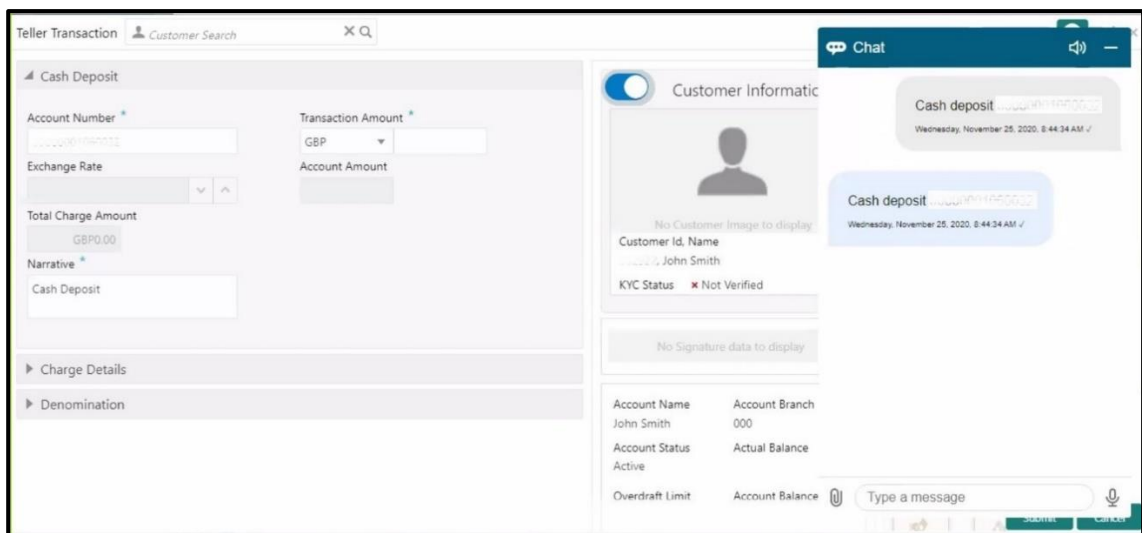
Teller Transaction Customer Search

Cash Deposit

Account Number *
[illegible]

Transaction Amount *
GBP

Exchange Rate

Account Amount

Total Charge Amount
GBP0.00

Narrative *
Cash Deposit

Charge Details

Denomination

Customer Informatio

No Customer Image to display

Customer Id, Name
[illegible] John Smith

KYC Status × Not Verified

No Signature data to display

Account Name
John Smith

Account Branch
000

Account Status
Active

Actual Balance

Overdraft Limit

Account Balance

Chat

Cash deposit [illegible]
Wednesday, November 25, 2020, 8:44:34 AM ✓

Cash deposit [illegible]
Wednesday, November 25, 2020, 8:44:34 AM ✓

Type a message

Submit

Cancel